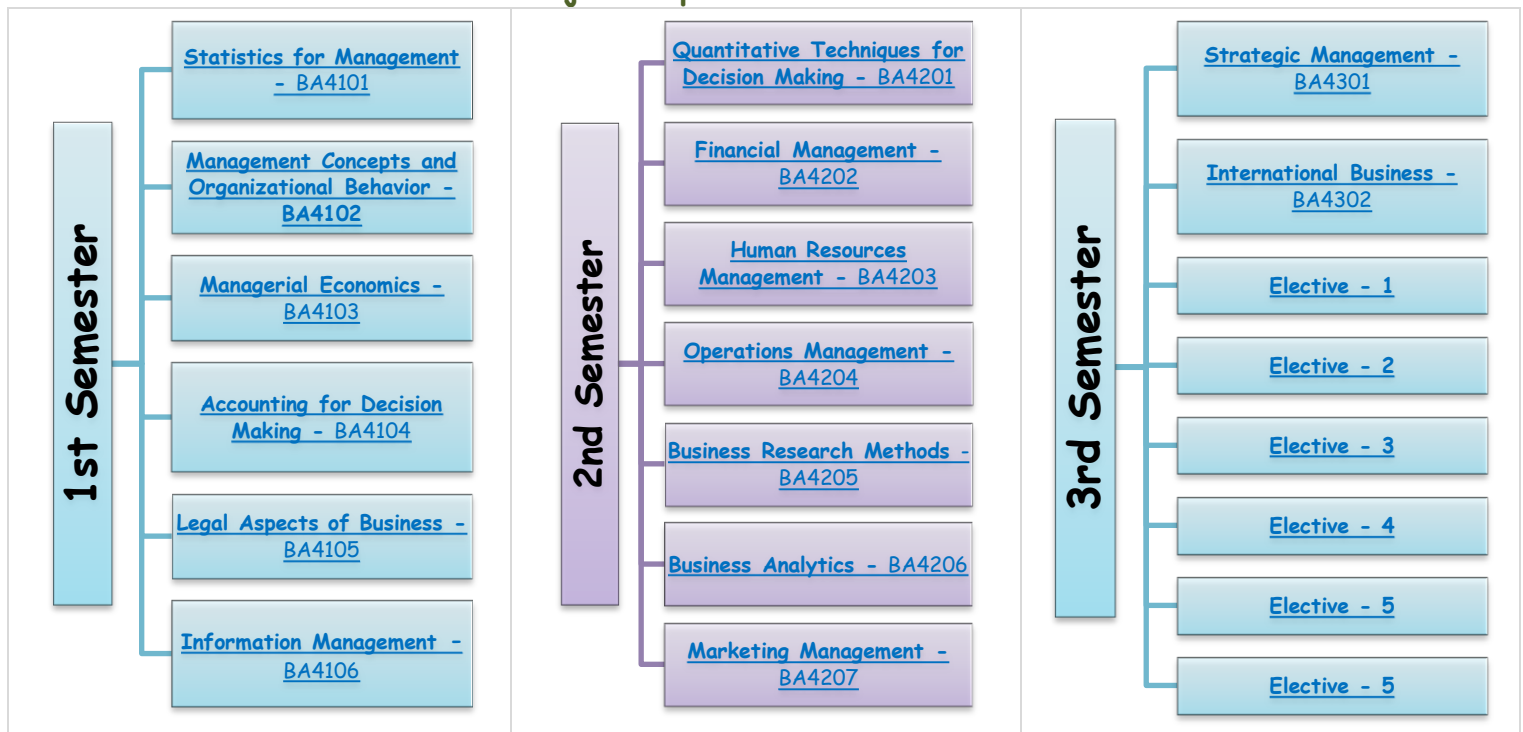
1st Semester

Statistics for Management - BA4101

Management Concepts and Organizational Behavior - BA4102

Managerial Economics - BA4103

Accounting for Decision Making - BA4104

Legal Aspects of Business - BA4105

Information Management - BA4106

2nd Semester

Quantitative Techniques for Decision Making - BA4201

Financial Management - BA4202

Human Resources Management - BA4203

Operations Management - BA4204

Business Research Methods - BA4205

Business Analytics - BA4206

Marketing Management - BA4207

3rd Semester

Strategic Management - BA4301

International Business - BA4302

Elective - 1

Elective - 2

Elective - 3

Elective - 4

Elective - 5

Elective - 5